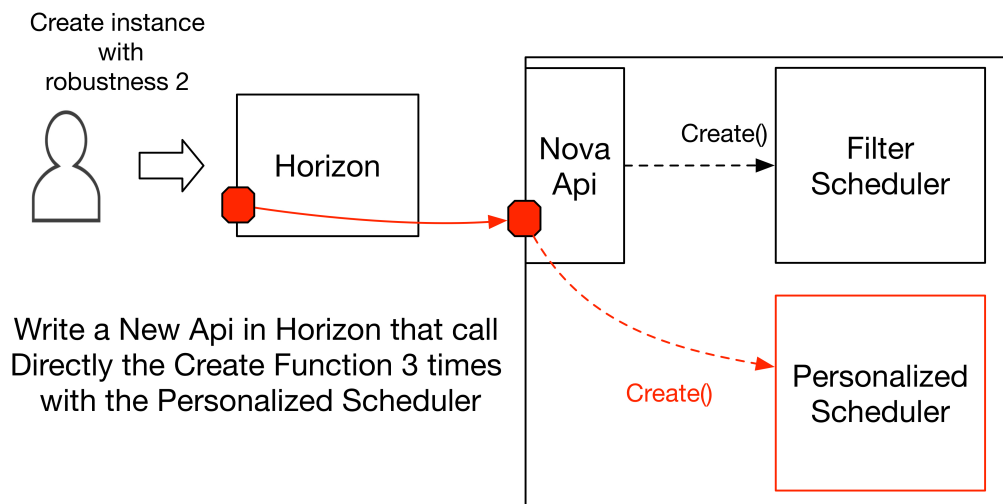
Create instance with robustness 2

Horizon

Nova Api

Create()

Filter Scheduler

Write a New Api in Horizon that call Directly the Create Function 3 times with the Personalized Scheduler

Create()

Personalized Scheduler